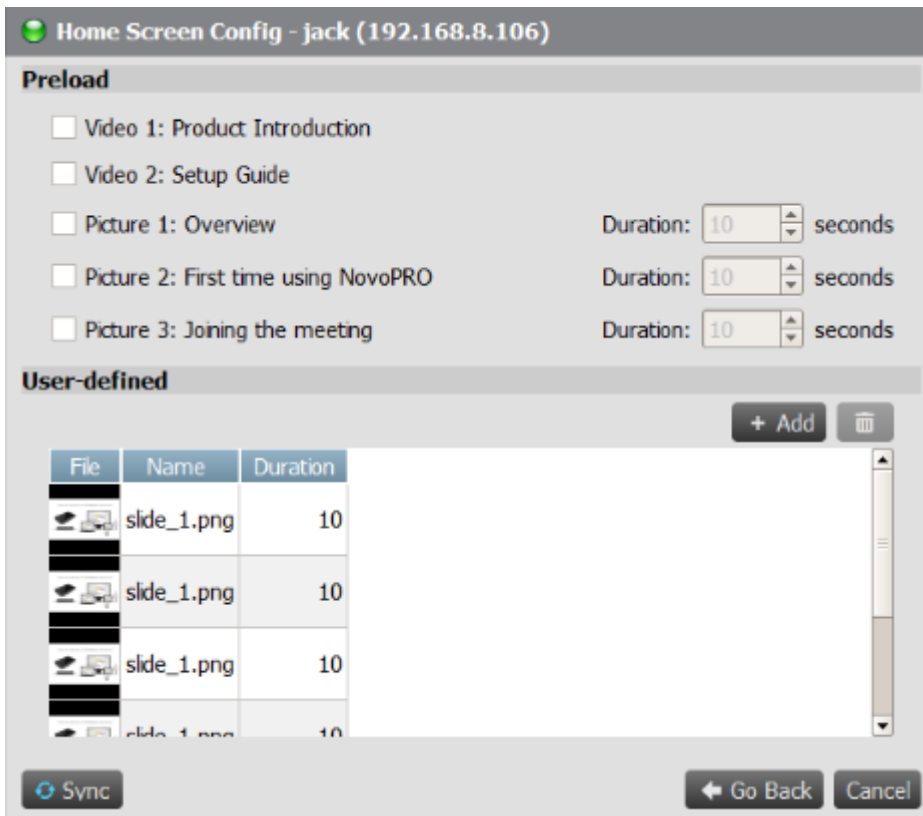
Home Screen Config - jack (192.168.8.106)

Preload

Video 1: Product Introduction

Video 2: Setup Guide

Picture 1: Overview Duration: 10 seconds

Picture 2: First time using NovoPRO Duration: 10 seconds

Picture 3: Joining the meeting Duration: 10 seconds

User-defined

+ Add

| File | Name | Duration |
|---|---|---|
| | slide_1.png | 10 |
| | slide_1.png | 10 |
| | slide_1.png | 10 |
| | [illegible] | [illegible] |

Sync

Go Back

Cancel